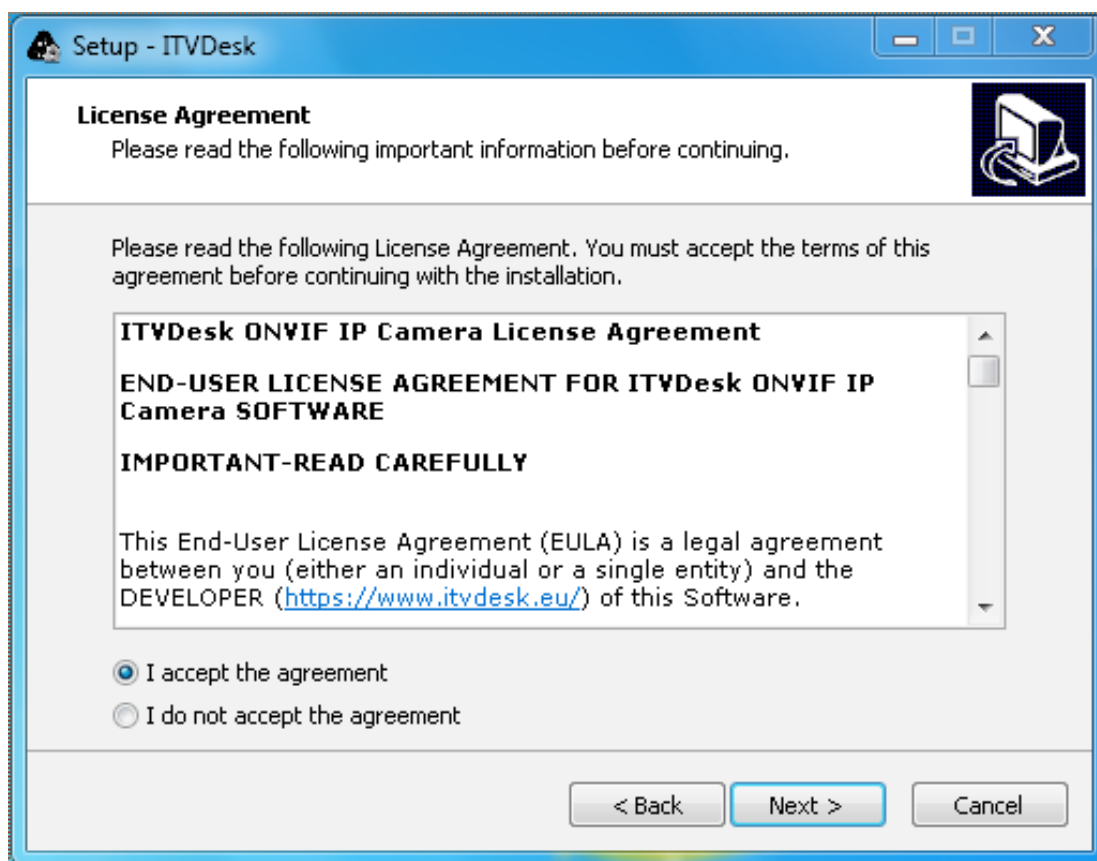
Setup - ITVDesk

License Agreement
Please read the following important information before continuing.

Please read the following License Agreement. You must accept the terms of this agreement before continuing with the installation.

ITVDesk ONVIF IP Camera License Agreement

END-USER LICENSE AGREEMENT FOR ITVDesk ONVIF IP Camera SOFTWARE

IMPORTANT-READ CAREFULLY

This End-User License Agreement (EULA) is a legal agreement between you (either an individual or a single entity) and the DEVELOPER (https://www.itvdesk.eu/) of this Software.

I accept the agreement
I do not accept the agreement

< Back
Next >
Cancel